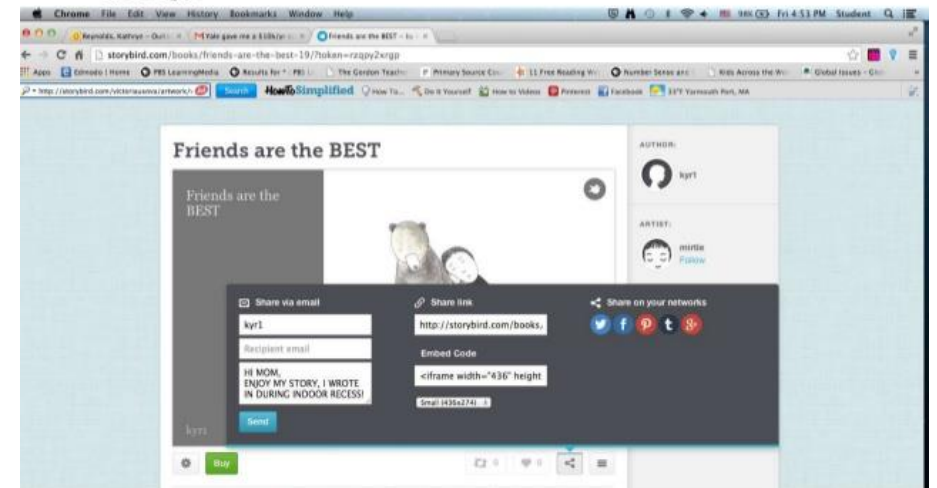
Chrome File Edit View History Bookmarks Window Help

Fri 4:51 PM Student

Reynolds, Kathryn - Outl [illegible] | Yale gave me a $10k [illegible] | Friends are the BEST - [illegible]

storybird.com/books/friends-are-the-best-19/?token=rzqpy2ergp

Apps | Edmodo | Home | PBS LearningMedia | Results for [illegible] | The Gordon Teach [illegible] | Primary Source Co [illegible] | 11 Free Reading W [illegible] | Number Sense and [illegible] | Kids Across the W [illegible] | Global Issues - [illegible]

http://storybird.com/victoriausena/artwork/ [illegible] Search HowToSimplified How To... Do It Yourself How to Videos Pinterest Facebook 33°F Yarmouth Port, MA

Friends are the BEST

AUTHOR:

kyr1

ARTIST:

mirtle
Follow

Friends are the BEST

kyr1

Share via email

kyr1

Recipient email

HI MOM,
ENJOY MY STORY, I WROTE IN DURING INDOOR RECESS!

Send

Share link

http://storybird.com/books.

Embed Code

<iframe width="436" height

Small (436x274)

Share on your networks

Buy

0

0